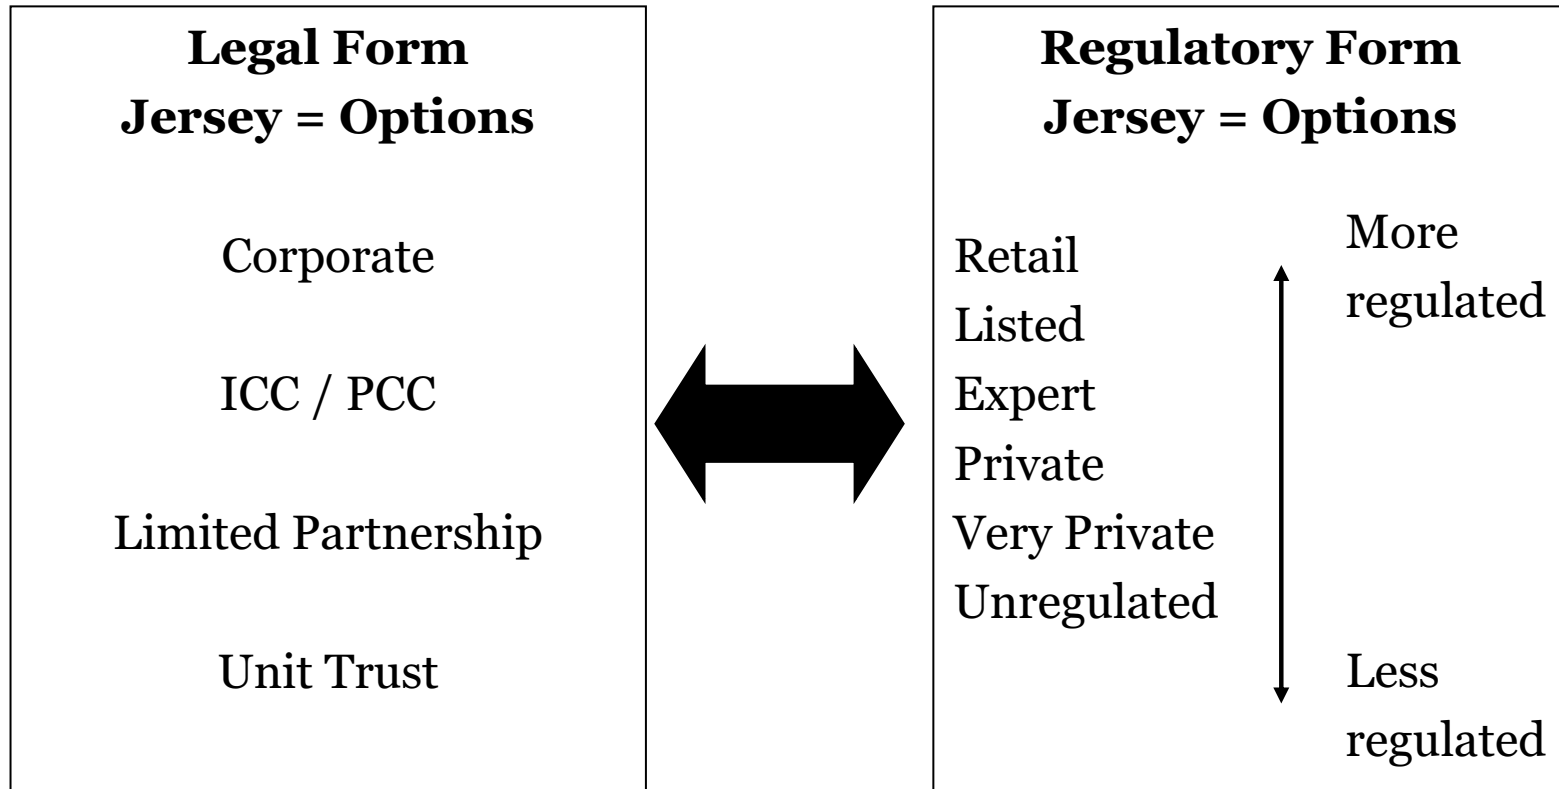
**Legal Form**
**Jersey = Options**

Corporate

ICC / PCC

Limited Partnership

Unit Trust

**Regulatory Form**
**Jersey = Options**

Retail
Listed
Expert
Private
Very Private
Unregulated

More regulated

Less regulated